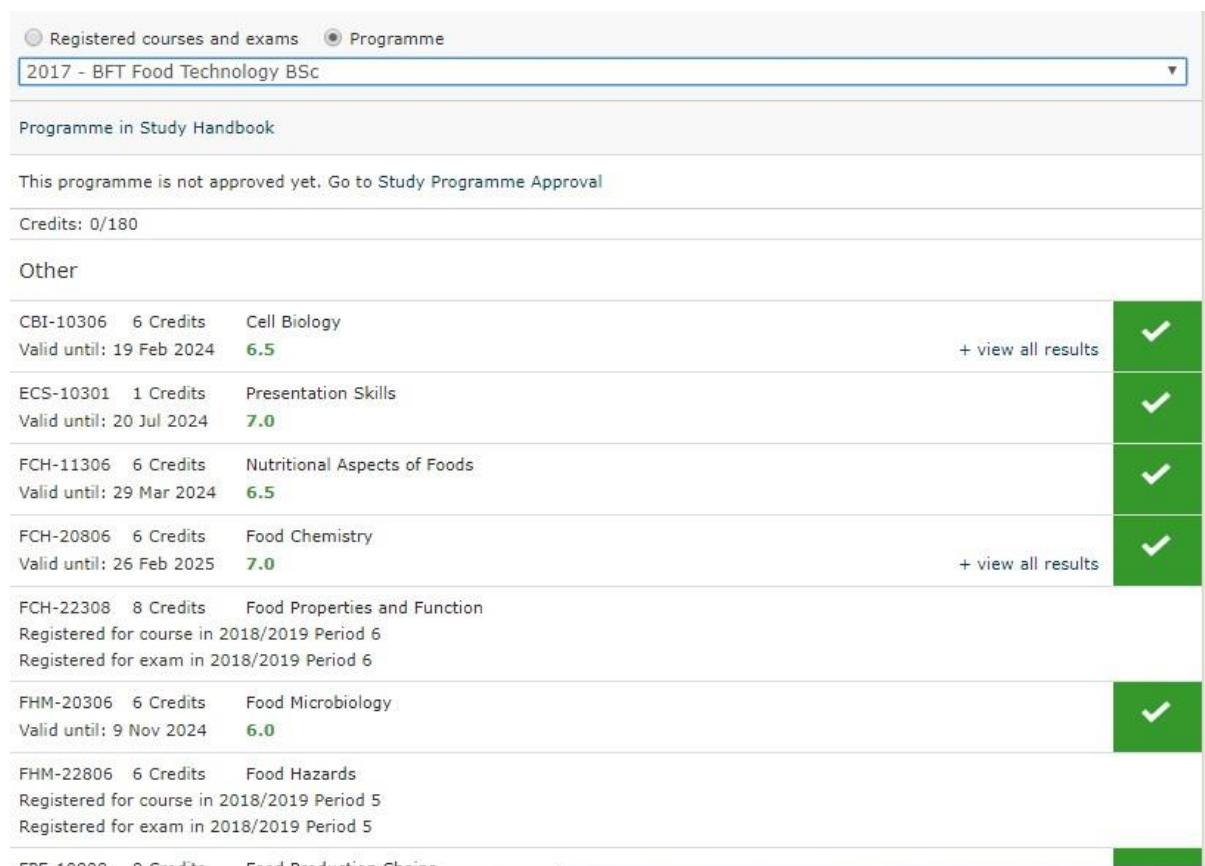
Registered courses and exams   Programme

2017 - BFT Food Technology BSc

Programme in Study Handbook

This programme is not approved yet. Go to Study Programme Approval

Credits: 0/180

Other

CBI-10306 6 Credits Cell Biology
Valid until: 19 Feb 2024 6.5
+ view all results

ECS-10301 1 Credits Presentation Skills
Valid until: 20 Jul 2024 7.0

FCH-11306 6 Credits Nutritional Aspects of Foods
Valid until: 29 Mar 2024 6.5

FCH-20806 6 Credits Food Chemistry
Valid until: 26 Feb 2025 7.0
+ view all results

FCH-22308 8 Credits Food Properties and Function
Registered for course in 2018/2019 Period 6
Registered for exam in 2018/2019 Period 6

FHM-20306 6 Credits Food Microbiology
Valid until: 9 Nov 2024 6.0

FHM-22806 6 Credits Food Hazards
Registered for course in 2018/2019 Period 5
Registered for exam in 2018/2019 Period 5

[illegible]